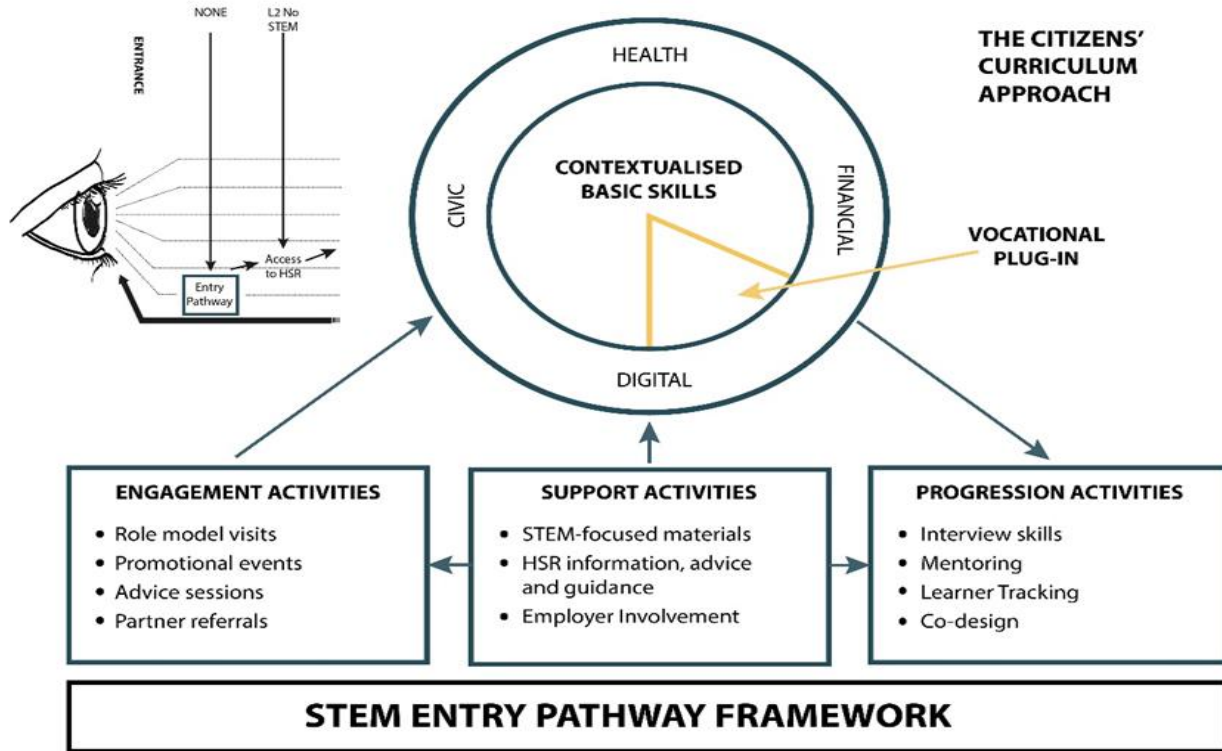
ENTRANCE

NONE

L2 No STEM

Access to HSR

Entry Pathway

HEALTH

CIVIC

FINANCIAL

DIGITAL

CONTEXTUALISED BASIC SKILLS

THE CITIZENS' CURRICULUM APPROACH

VOCATIONAL PLUG-IN

ENGAGEMENT ACTIVITIES
- Role model visits
- Promotional events
- Advice sessions
- Partner referrals

SUPPORT ACTIVITIES
- STEM-focused materials
- HSR information, advice and guidance
- Employer Involvement

PROGRESSION ACTIVITIES
- Interview skills
- Mentoring
- Learner Tracking
- Co-design

STEM ENTRY PATHWAY FRAMEWORK